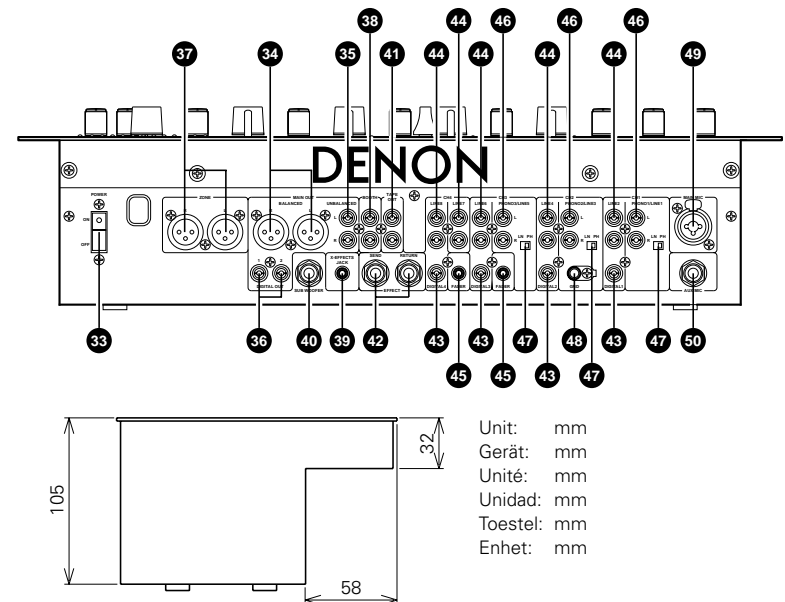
37 34 35 38 41 44 44 44 46 44 46 44 46 49

DENON

POWER
ON
OFF
ZONE
MAIN OUT
BALANCED
UNBALANCED
L
R
BOOTH
TAPE OUT
CH4
LINE8
LINE7
CH3
LINE6
PHONO2/LINE5
CH2
LINE4
PHONO3/LINE3
CH1
LINE2
PHONO1/LINE1
MAIN MIC
LN PH
DIGITAL OUT
1 2
SUB WOOFER
X-EFFECTS JACK
SEND
RETURN
EFFECT
DIGITAL4
FADER
DIGITAL3
FADER
DIGITAL2
GND
DIGITAL1
AUX MIC

33 36 40 39 42 43 45 43 45 47 43 48 47 43 47 50

105

32

58

Unit: mm
Gerät: mm
Unité: mm
Unidad: mm
Toestel: mm
Enhet: mm